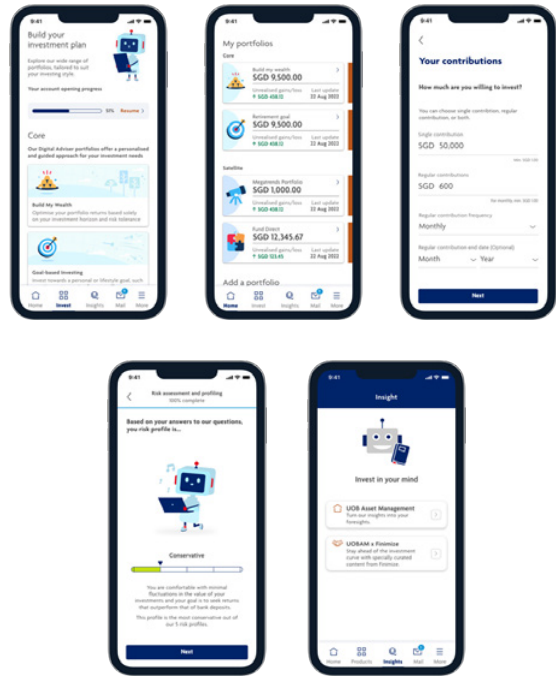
9:41

Build your investment plan

Explore our wide range of portfolios, tailored to suit your investing style.

Your account opening progress

55% Resume >

Core

Our Digital Adviser portfolios offer a personalised and guided approach for your investment needs

Build My Wealth

Optimise your portfolio returns based solely on your investment horizon and risk tolerance

Goal-based Investing

Invest towards a personal or lifestyle goal, such

Home Invest Insights Mail More

9:41

My portfolios

Core

Build my wealth
SGD 9,500.00
Unrealised gain/loss Last update
SGD 408.12 22 Aug 2022

Retirement goal
SGD 9,500.00
Unrealised gain/loss Last update
SGD 408.12 22 Aug 2022

Satellite

Megatrends Portfolio
SGD 1,000.00
Unrealised gain/loss Last update
SGD 408.12 22 Aug 2022

Fund Direct
SGD 12,345.67
Unrealised gain/loss Last update
SGD 123.45 22 Aug 2022

Add a portfolio

Home Invest Insights Mail More

9:41

<

Your contributions

How much are you willing to invest?

You can choose single contribution, regular contribution, or both.

Single contribution
SGD 50,000

Regular contributions
SGD 600

Regular contribution frequency
Monthly

Regular contribution end date (Optional)
Month Year

Next

9:41

<

Risk assessment and profiling
100% complete

Based on your answers to our questions, you risk profile is...

Conservative

You are comfortable with minimal fluctuations in the value of your investments and your goal is to seek returns that outperform that of bank deposits.

This profile is the most conservative out of our 5 risk profiles.

Next

9:41

Insight

Invest in your mind

UOB Asset Management
Turn our insights into your foresights.

UOBAM x Finimize
Stay ahead of the investment curve with specially curated content from Finimize.

Home Products Insights Mail More